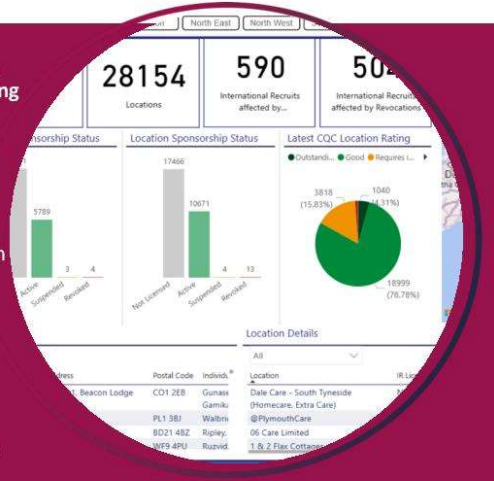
North East | North West

ng

28154
Locations

590
International Recruits affected by...

50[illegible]
International Recruits affected by Revocations

nsorship Status

5789

Active
Suspended
Revoked
3
4

Location Sponsorship Status

17466
10671
4
13
Not Licensed
Active
Suspended
Revoked

Latest CQC Location Rating

● Outstandi... ● Good ● Requires i...

3818
(15.83%)
1040
(4.31%)
18999
(78.78%)

Location Details

All

| dress | Postal Code | Individ | Location | IR Lic |
|---|---|---|---|---|
| 1: Beacon Lodge | CO1 2EB | Gunass Gamiki | Dale Care - South Tyneside (Homecare, Extra Care) | |
| | PL1 3BJ | Walbri | @PlymouthCare | |
| | BD21 4BZ | Ripley, | 06 Care Limited | |
| | WF9 4PU | Ruzvid | 1 & 2 Flax Cottage | |